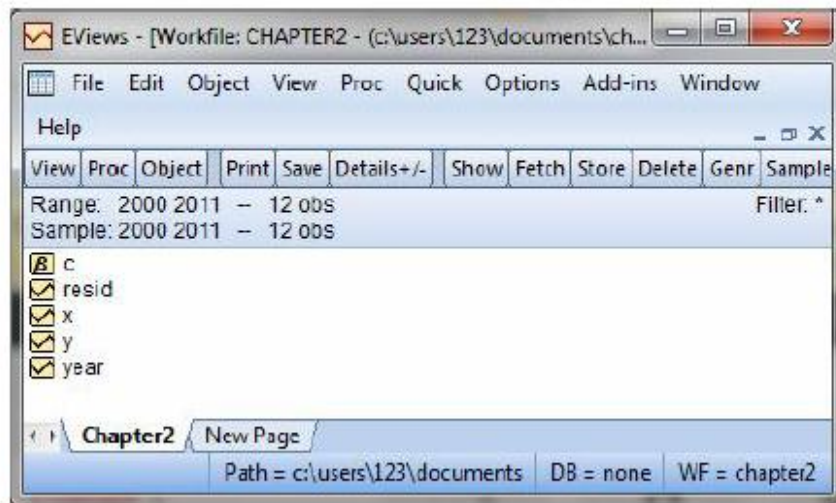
EViews - [Workfile: CHAPTER2 - (c:\users\123\documents\ch...

File Edit Object View Proc Quick Options Add-ins Window

Help

View Proc Object Print Save Details+/- Show Fetch Store Delete Genr Sample

Range: 2000 2011 -- 12 obs
Sample: 2000 2011 -- 12 obs

Filter: *

c
resid
x
y
year

Chapter2 New Page

Path = c:\users\123\documents DB = none WF = chapter2